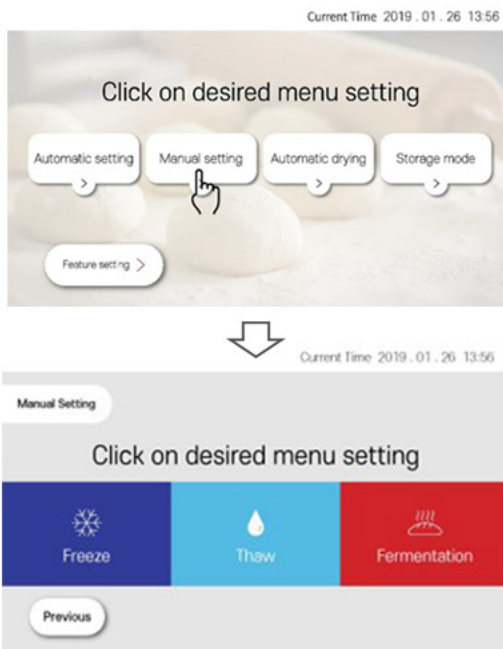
Current Time 2019 . 01 . 26 13:56

Click on desired menu setting

Automatic setting
>

Manual setting

Automatic drying
>

Storage mode
>

Feature setting >

Current Time 2019 . 01 . 26 13:56

Manual Setting

Click on desired menu setting

Freeze

Thaw

Fermentation

Previous